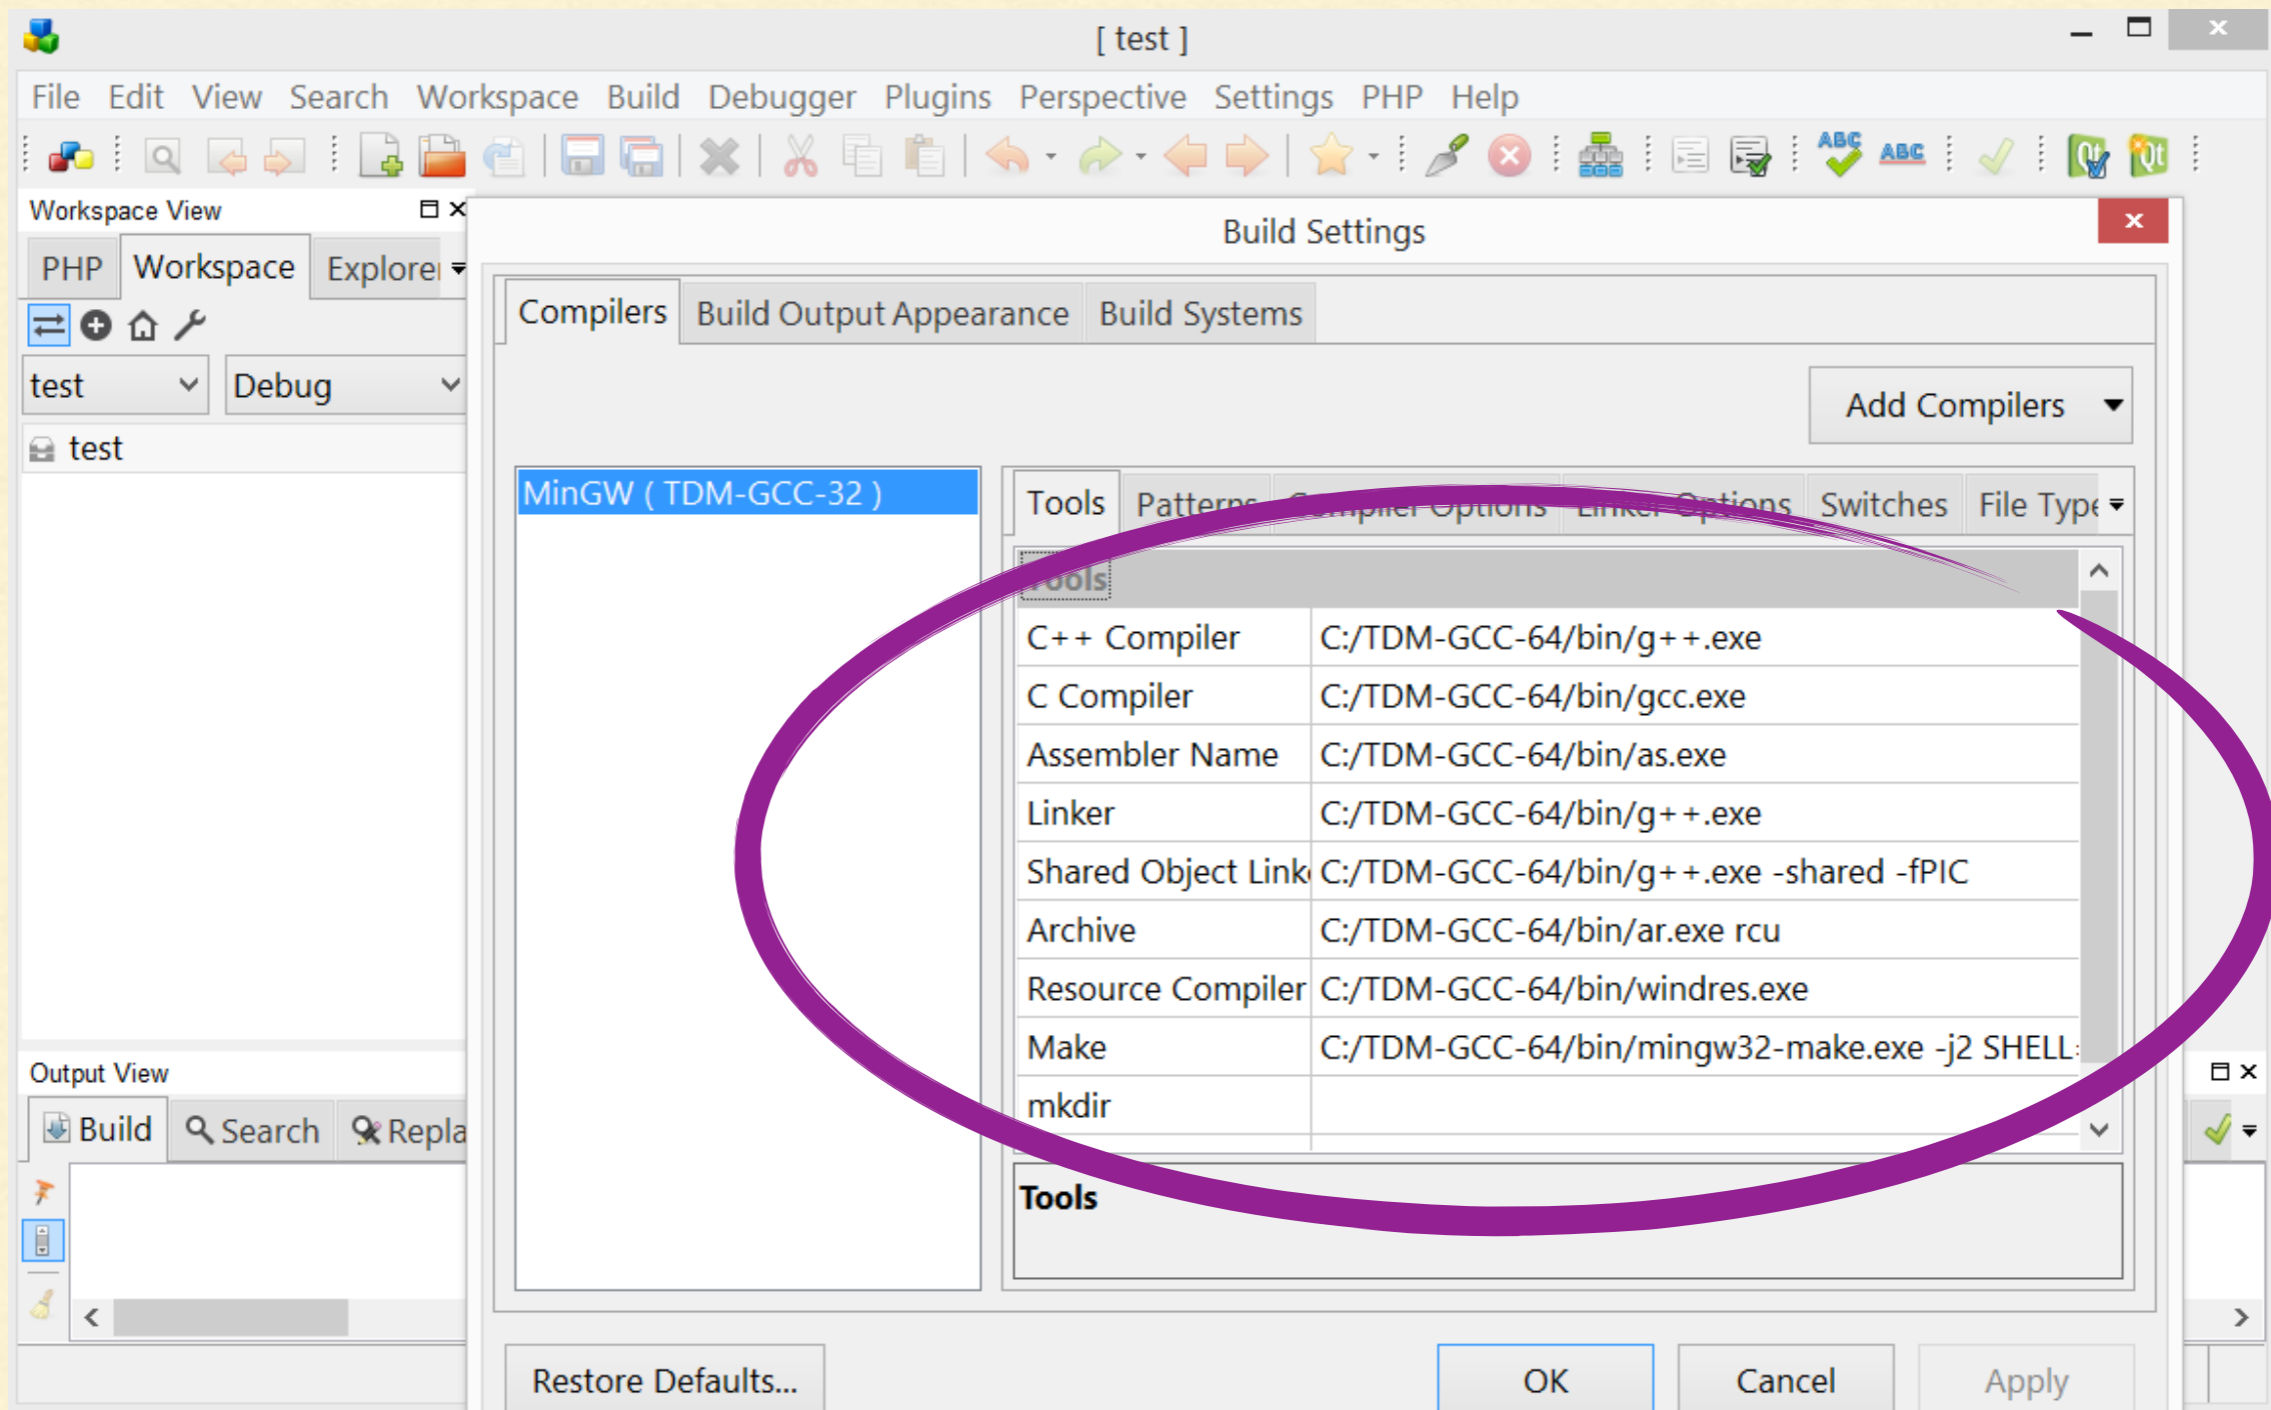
[ test ]

File Edit View Search Workspace Build Debugger Plugins Perspective Settings PHP Help

Workspace View

PHP Workspace Explorer

test Debug

test

Build Settings

Compilers Build Output Appearance Build Systems

Add Compilers

MinGW ( TDM-GCC-32 )

Tools Patterns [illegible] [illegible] Switches File Type

Tools

| | |
|---|---|
| C++ Compiler | C:/TDM-GCC-64/bin/g++.exe |
| C Compiler | C:/TDM-GCC-64/bin/gcc.exe |
| Assembler Name | C:/TDM-GCC-64/bin/as.exe |
| Linker | C:/TDM-GCC-64/bin/g++.exe |
| Shared Object Link | C:/TDM-GCC-64/bin/g++.exe -shared -fPIC |
| Archive | C:/TDM-GCC-64/bin/ar.exe rcu |
| Resource Compiler | C:/TDM-GCC-64/bin/windres.exe |
| Make | C:/TDM-GCC-64/bin/mingw32-make.exe -j2 SHELL |
| mkdir | |

Tools

Output View

Build Search Repla

Restore Defaults... OK Cancel Apply